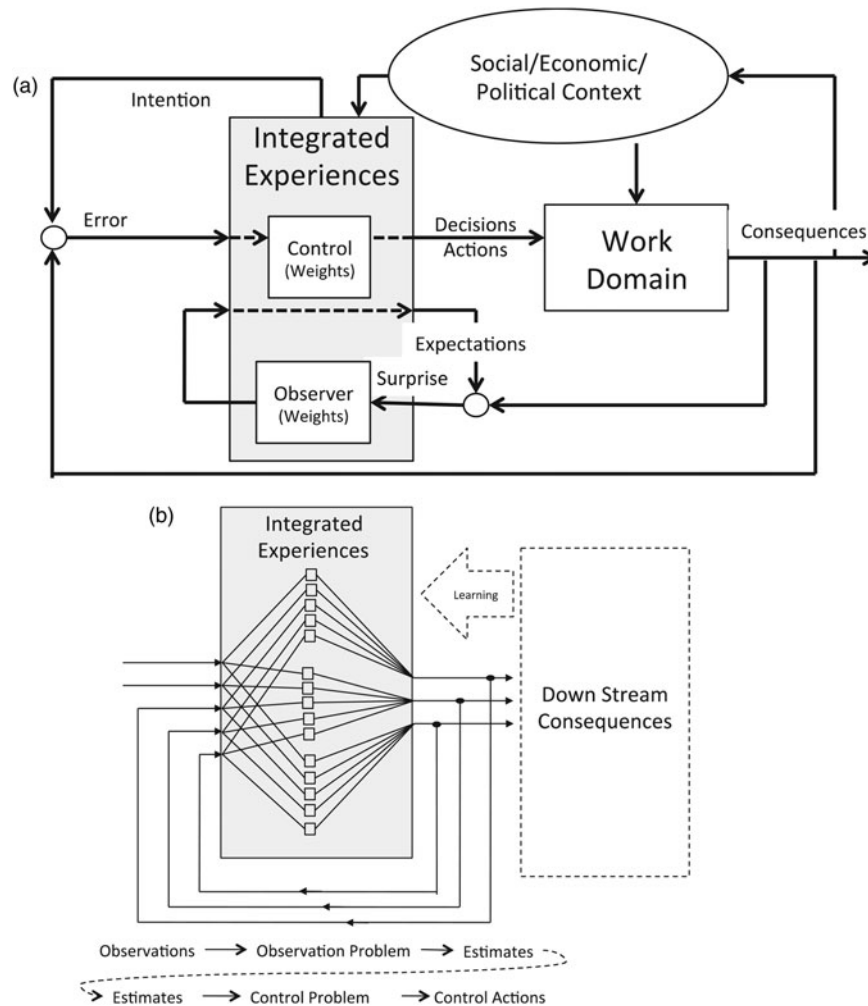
(a)

Intention

Social/Economic/ Political Context

Integrated Experiences

Error

Control (Weights)

Decisions Actions

Work Domain

Consequences

Expectations

Surprise

Observer (Weights)

(b)

Integrated Experiences

Learning

Down Stream Consequences

Observations → Observation Problem → Estimates

→ Estimates → Control Problem → Control Actions